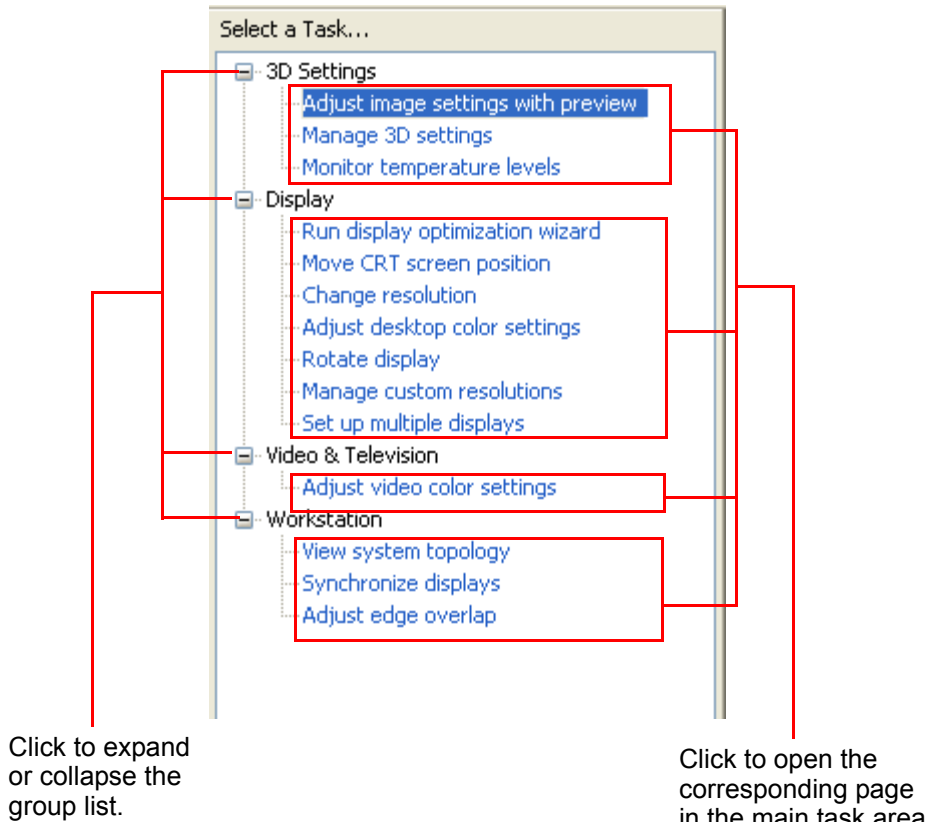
Select a Task...

3D Settings
Adjust image settings with preview
Manage 3D settings
Monitor temperature levels
Display
Run display optimization wizard
Move CRT screen position
Change resolution
Adjust desktop color settings
Rotate display
Manage custom resolutions
Set up multiple displays
Video & Television
Adjust video color settings
Workstation
View system topology
Synchronize displays
Adjust edge overlap

Click to expand or collapse the group list.

Click to open the corresponding page in the main task area